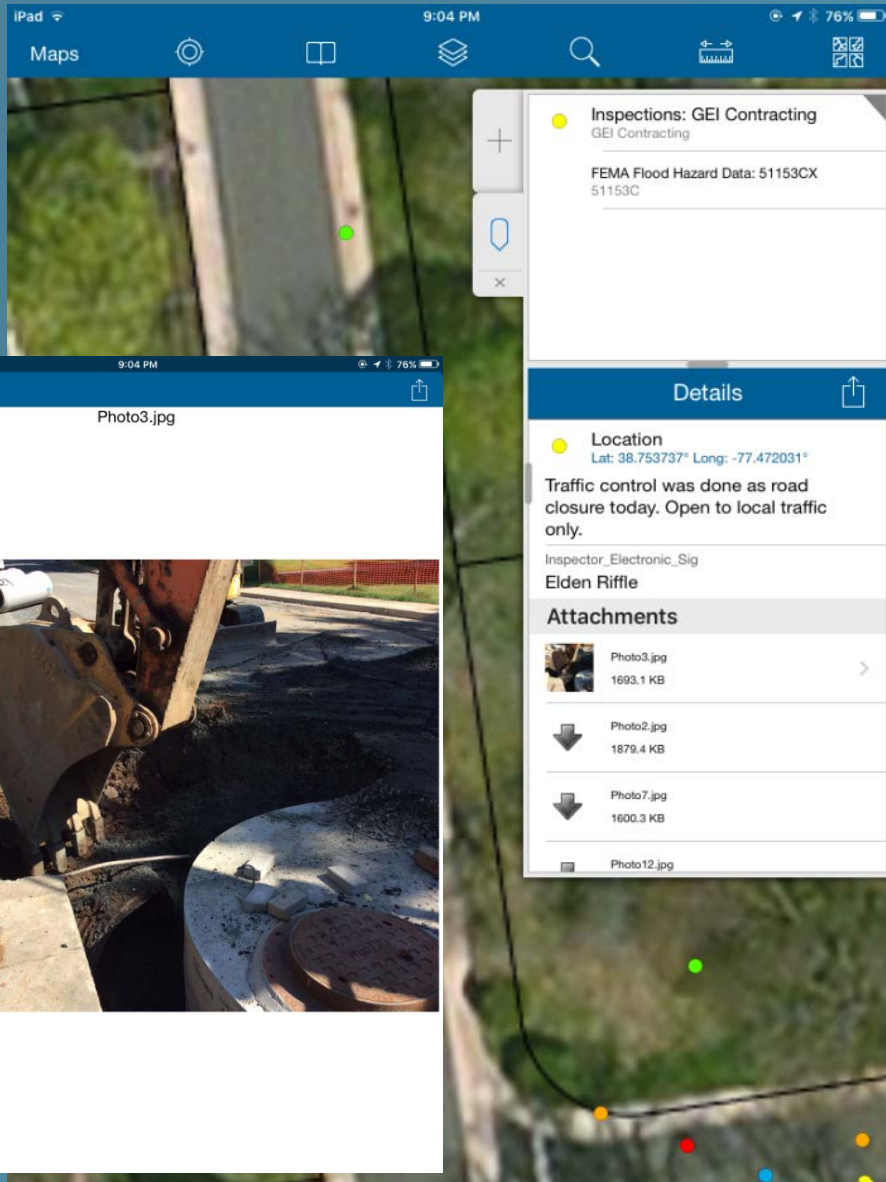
iPad
9:04 PM
76%
Maps

Inspections: GEI Contracting
GEI Contracting

FEMA Flood Hazard Data: 51153CX
51153C

×

9:04 PM
76%
Photo3.jpg

Details

Location
Lat: 38.753737° Long: -77.472031°

Traffic control was done as road closure today. Open to local traffic only.

Inspector_Electronic_Sig
Elden Riffle

Attachments

Photo3.jpg
1693.1 KB

Photo2.jpg
1879.4 KB

Photo7.jpg
1600.3 KB

Photo12.jpg